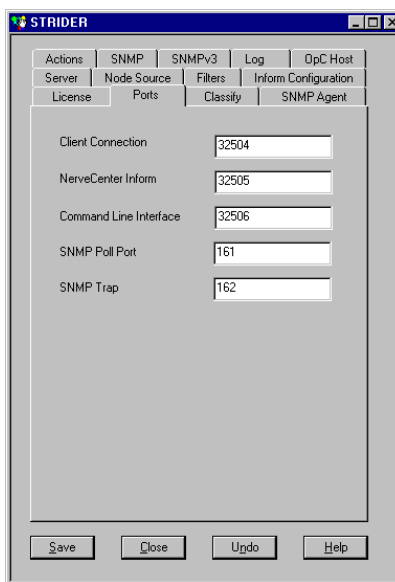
STRIDER

Actions SNMP SNMPv3 Log OpC Host
Server Node Source Filters Inform Configuration
License Ports Classify SNMP Agent

Client Connection 32504
NerveCenter Inform 32505
Command Line Interface 32506
SNMP Poll Port 161
SNMP Trap 162

Save Close Undo Help